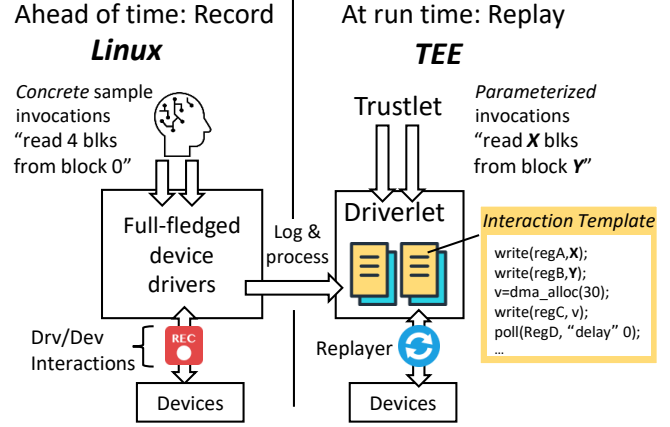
Ahead of time: Record

Linux

Concrete sample invocations "read 4 blks from block 0"

Full-fledged device drivers

Drv/Dev Interactions

REC

Devices

Log & process

At run time: Replay

TEE

Trustlet

Parameterized invocations "read X blks from block Y"

Driverlet

Interaction Template

write(regA,X);
write(regB,Y);
v=dma_alloc(30);
write(regC, v);
poll(RegD, "delay" 0);
...

Replayer

Devices